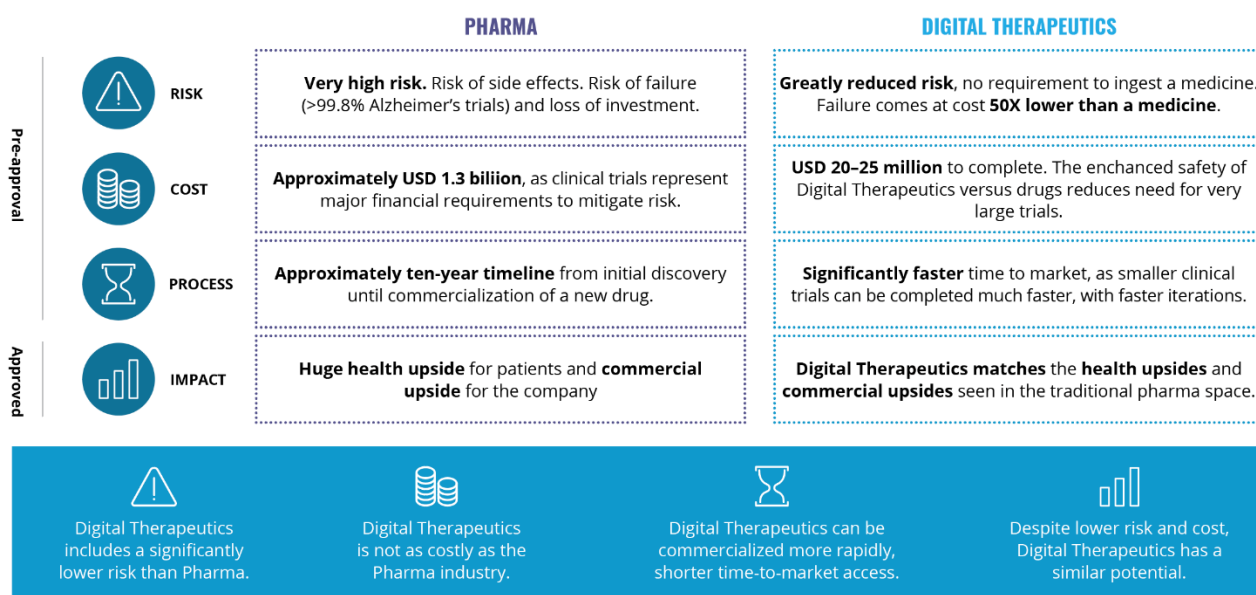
| | | PHARMA | DIGITAL THERAPEUTICS |
|---|---|---|---|
| Pre-approval | RISK | **Very high risk.** Risk of side effects. Risk of failure (>99.8% Alzheimer's trials) and loss of investment. | **Greatly reduced risk**, no requirement to ingest a medicine. Failure comes at cost **50X lower than a medicine**. |
| Pre-approval | COST | **Approximately USD 1.3 biliion**, as clinical trials represent major financial requirements to mitigate risk. | **USD 20–25 million** to complete. The enchanced safety of Digital Therapeutics versus drugs reduces need for very large trials. |
| Pre-approval | PROCESS | **Approximately ten-year timeline** from initial discovery until commercialization of a new drug. | **Significantly faster** time to market, as smaller clinical trials can be completed much faster, with faster iterations. |
| Approved | IMPACT | **Huge health upside** for patients and **commercial upside** for the company | **Digital Therapeutics matches** the **health upsides** and **commercial upsides** seen in the traditional pharma space. |

Digital Therapeutics includes a significantly lower risk than Pharma.

Digital Therapeutics is not as costly as the Pharma industry.

Digital Therapeutics can be commercialized more rapidly, shorter time-to-market access.

Despite lower risk and cost, Digital Therapeutics has a similar potential.